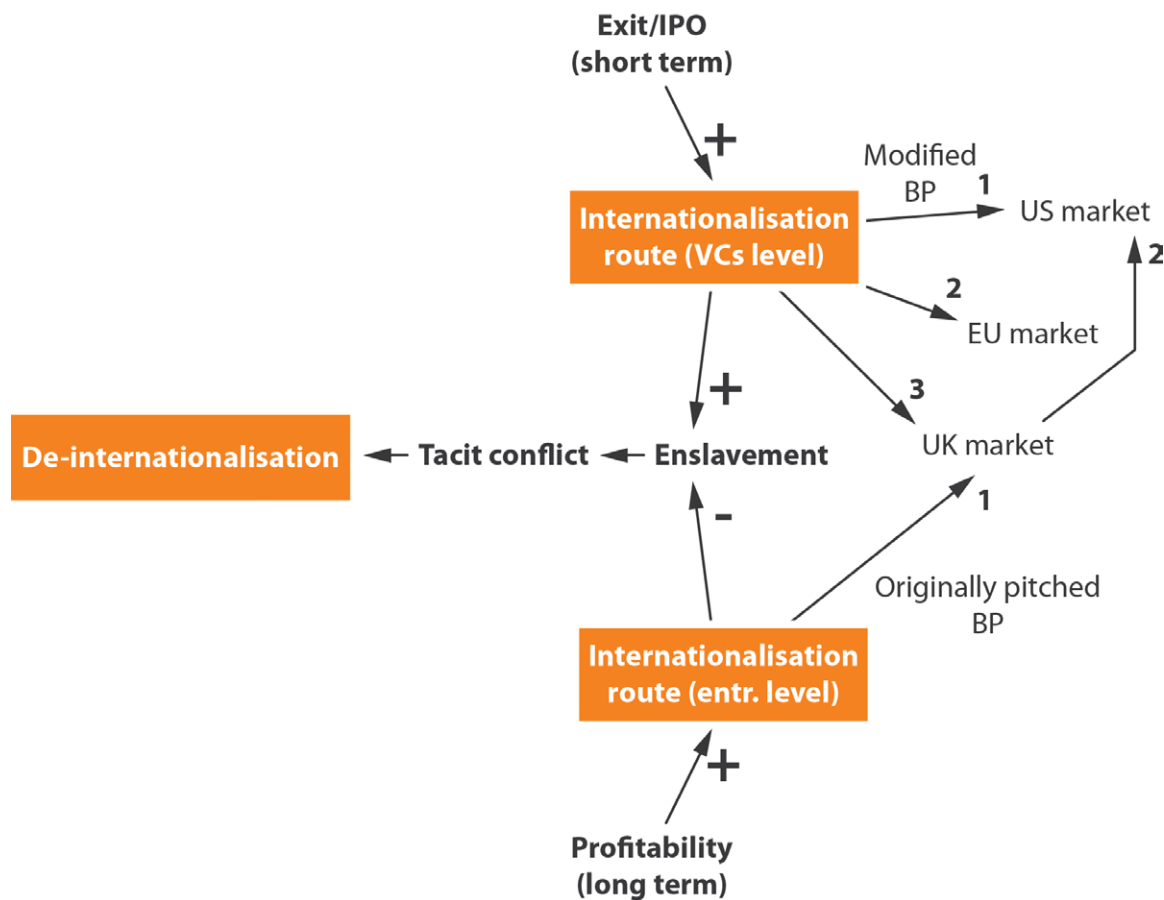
Exit/IPO
(short term)

+

Modified BP

1

US market

Internationalisation route (VCs level)

2

2

EU market

+

3

De-internationalisation

Tacit conflict

Enslavement

UK market

-

1

Originally pitched BP

Internationalisation route (entr. level)

+

Profitability
(long term)